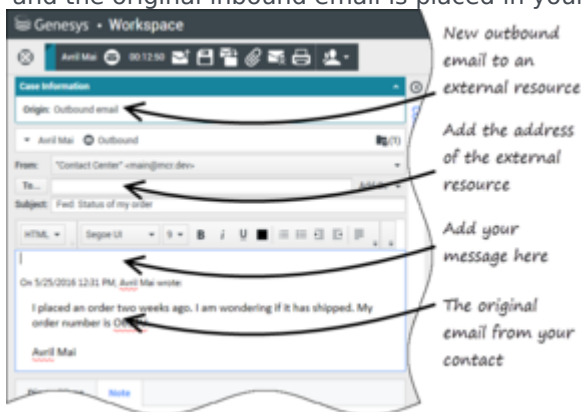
and the original inbound email is placed in your

Genesys • Workspace

Avril Mai 00:12:50

Case Information

Origin: Outbound email

Avril Mai Outbound

(1)

From: "Contact Center" <main@mcr.dev>

To...

Add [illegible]

Subject: Fwd: Status of my order

HTML Segoe UI 9 B I U

On 5/25/2016 12:31 PM, Avril Mai wrote:

I placed an order two weeks ago. I am wondering if it has shipped. My order number is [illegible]

Avril Mai

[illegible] Note

New outbound email to an external resource

Add the address of the external resource

Add your message here

The original email from your contact